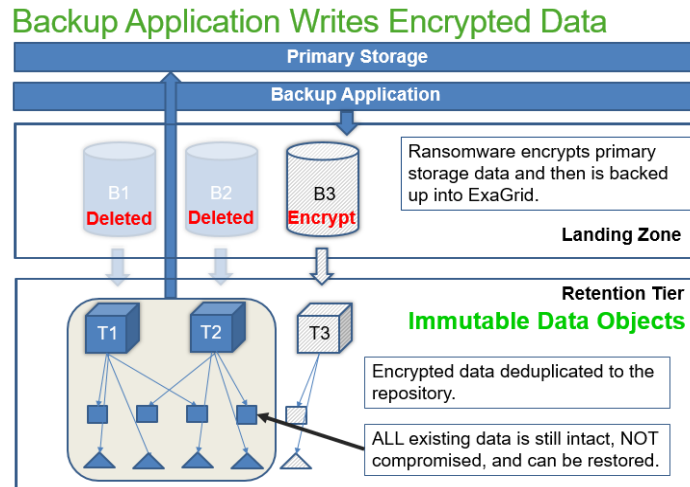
Backup Application Writes Encrypted Data

Primary Storage

Backup Application

B1
Deleted

B2
Deleted

B3
Encrypt

Ransomware encrypts primary storage data and then is backed up into ExaGrid.

Landing Zone

Retention Tier

Immutable Data Objects

T1

T2

T3

Encrypted data deduplicated to the repository.

ALL existing data is still intact, NOT compromised, and can be restored.